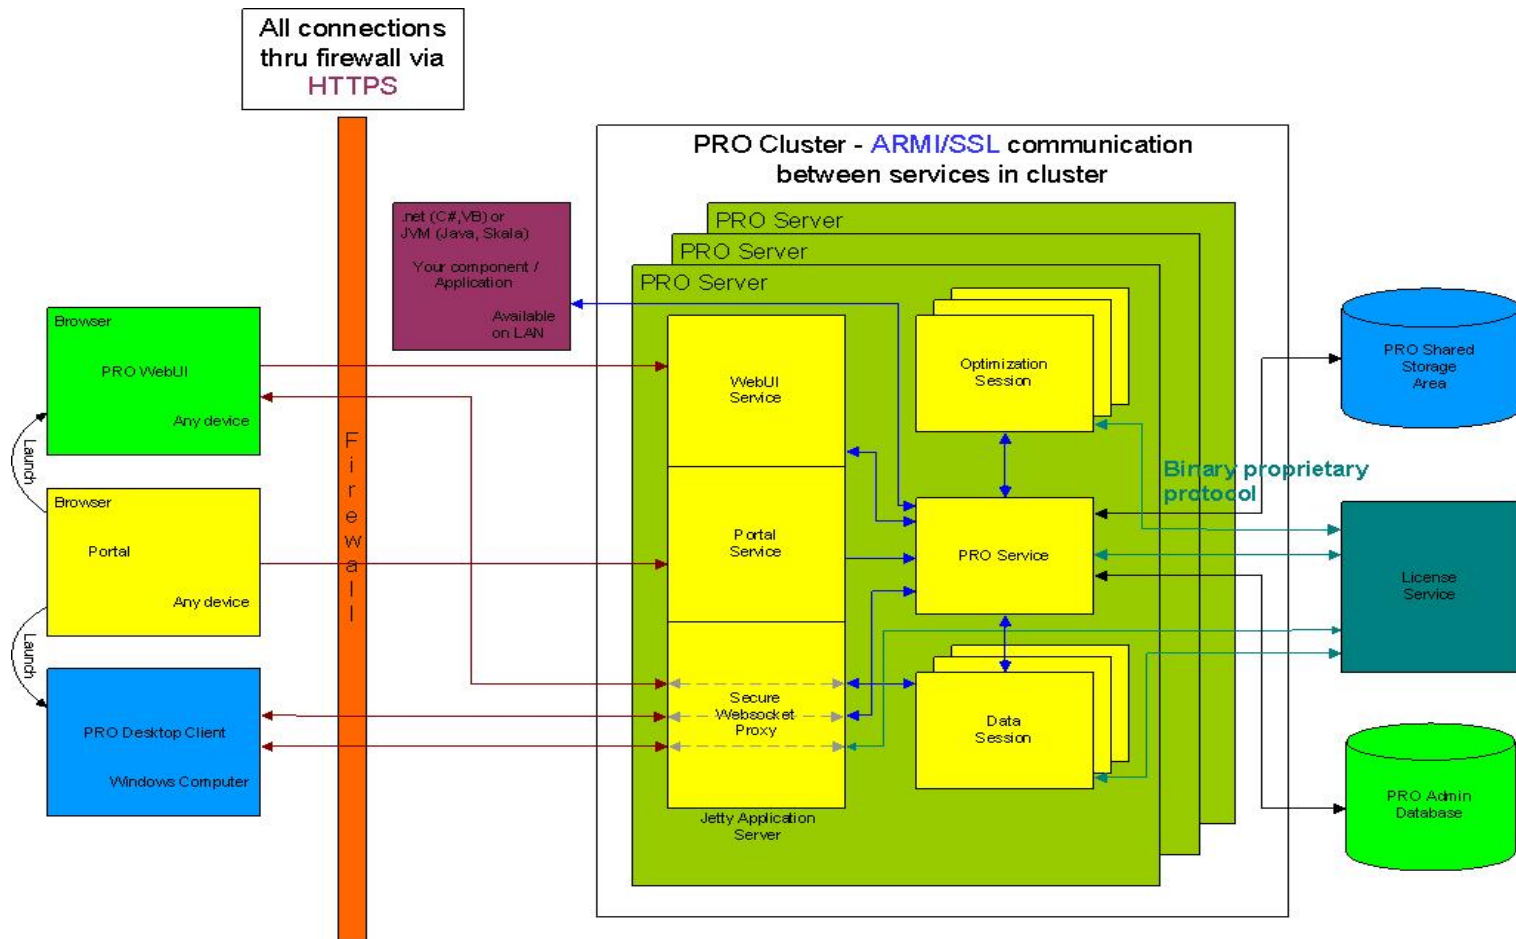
All connections thru firewall via HTTPS

PRO Cluster - ARMI/SSL communication between services in cluster

.net (C#,VB) or JVM (Java, Skala)

Your component / Application

Available on LAN

PRO Server

PRO Server

PRO Server

Browser

PRO WebUI

Any device

Launch

Browser

Portal

Any device

Launch

PRO Desktop Client

Windows Computer

Firewall

WebUI Service

Portal Service

Secure Websocket Proxy

Jetty Application Server

Optimization Session

PRO Service

Data Session

Binary proprietary protocol

PRO Shared Storage Area

License Service

PRO Admin Database